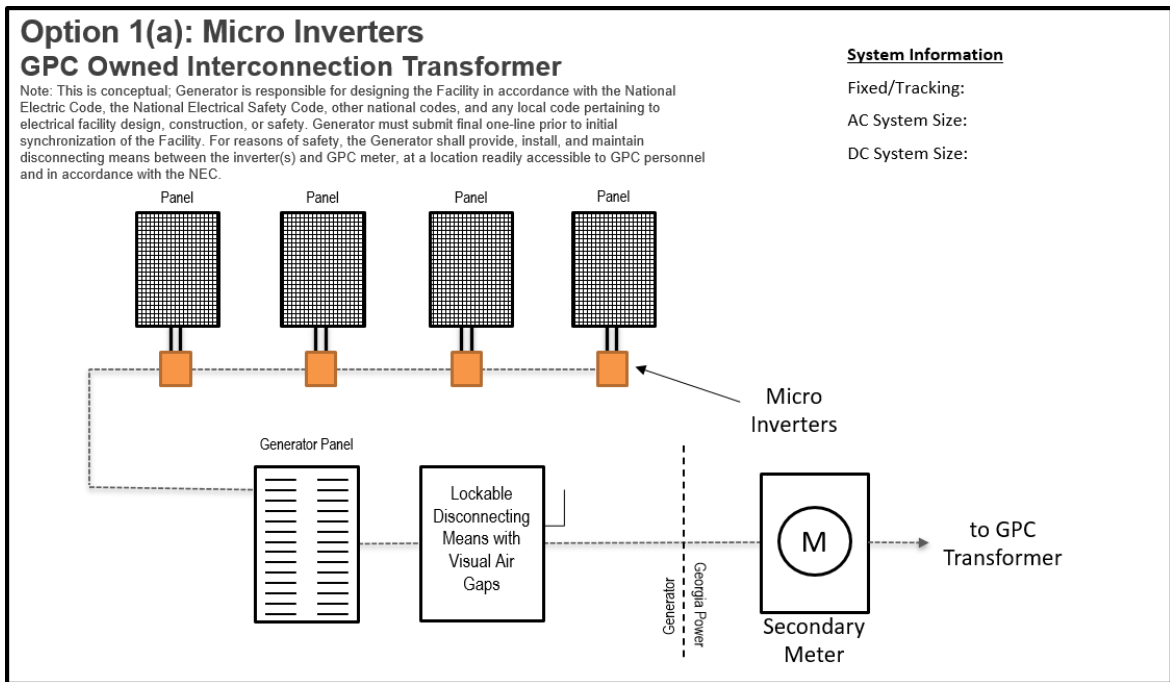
Option 1(a): Micro Inverters
GPC Owned Interconnection Transformer

Note: This is conceptual; Generator is responsible for designing the Facility in accordance with the National Electric Code, the National Electrical Safety Code, other national codes, and any local code pertaining to electrical facility design, construction, or safety. Generator must submit final one-line prior to initial synchronization of the Facility. For reasons of safety, the Generator shall provide, install, and maintain disconnecting means between the inverter(s) and GPC meter, at a location readily accessible to GPC personnel and in accordance with the NEC.

System Information
Fixed/Tracking:
AC System Size:
DC System Size:

Panel
Panel
Panel
Panel

Micro Inverters

Generator Panel

Lockable Disconnecting Means with Visual Air Gaps

Generator
Georgia Power

M

Secondary Meter

to GPC Transformer